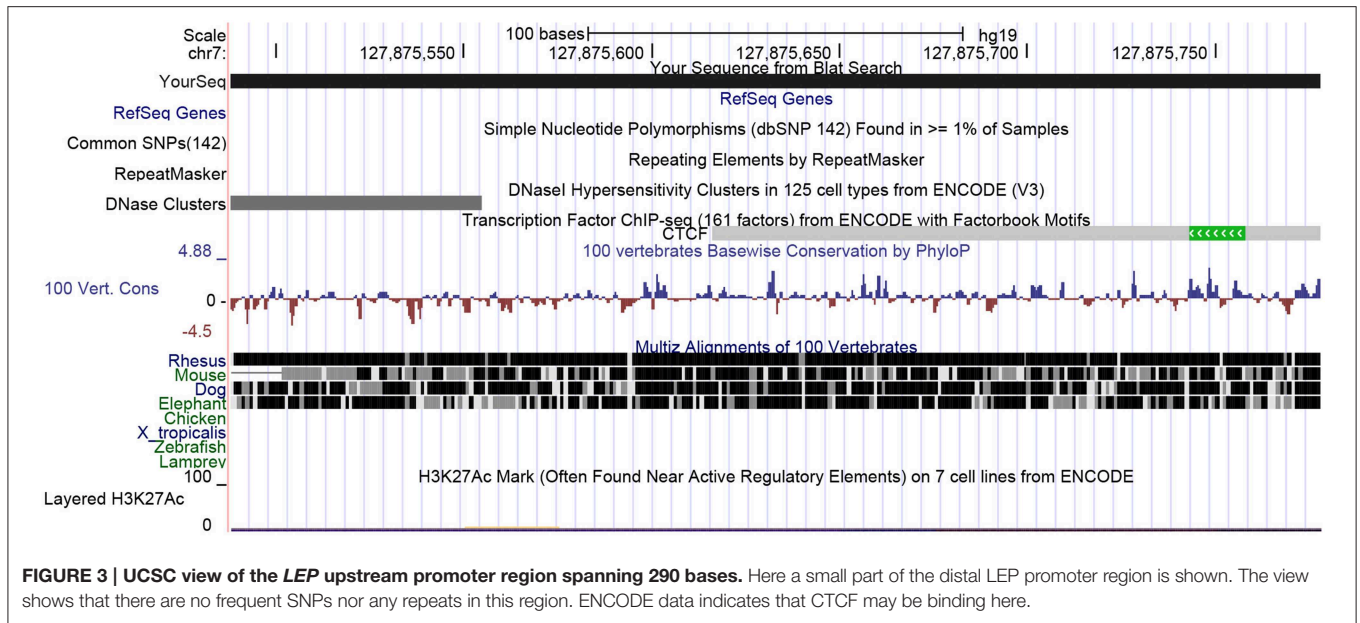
Scale
chr7:
100 bases
hg19
127,875,550
127,875,600
127,875,650
127,875,700
127,875,750
YourSeq
Your Sequence from Blat Search
RefSeq Genes
RefSeq Genes
Common SNPs(142)
Simple Nucleotide Polymorphisms (dbSNP 142) Found in >= 1% of Samples
RepeatMasker
Repeating Elements by RepeatMasker
DNase Clusters
DNaseI Hypersensitivity Clusters in 125 cell types from ENCODE (V3)
Transcription Factor ChIP-seq (161 factors) from ENCODE with Factorbook Motifs
CTCF
4.88 _
100 vertebrates Basewise Conservation by PhyloP
100 Vert. Cons
0 -
-4.5
Multiz Alignments of 100 Vertebrates
Rhesus
Mouse
Dog
Elephant
Chicken
X_tropicalis
Zebrafish
Lamprey
100 _
H3K27Ac Mark (Often Found Near Active Regulatory Elements) on 7 cell lines from ENCODE
Layered H3K27Ac
0

**FIGURE 3 | UCSC view of the *LEP* upstream promoter region spanning 290 bases.** Here a small part of the distal LEP promoter region is shown. The view shows that there are no frequent SNPs nor any repeats in this region. ENCODE data indicates that CTCF may be binding here.